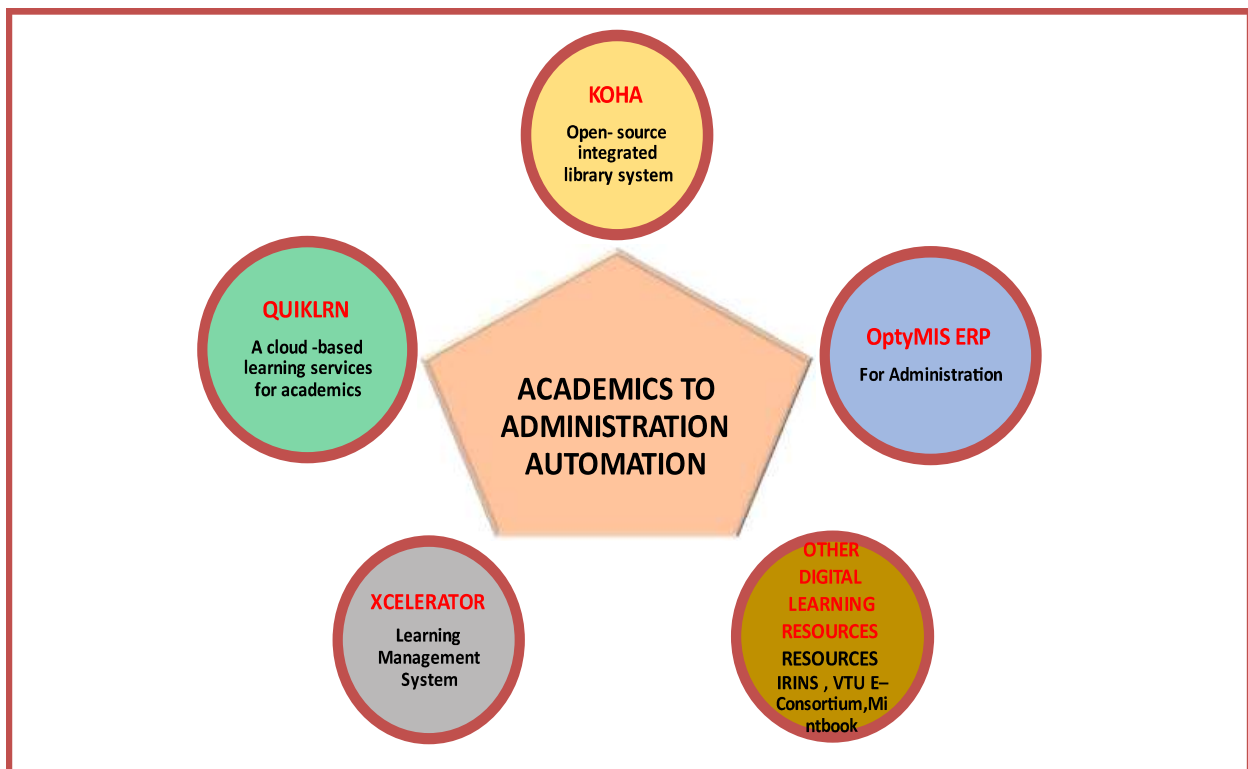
KOHA

Open- source integrated library system

QUIKLRN

A cloud -based learning services for academics

OptyMIS ERP

For Administration

ACADEMICS TO ADMINISTRATION AUTOMATION

XCELERATOR

Learning Management System

OTHER DIGITAL LEARNING RESOURCES

RESOURCES IRINS , VTU E–Consortium,Mintbook